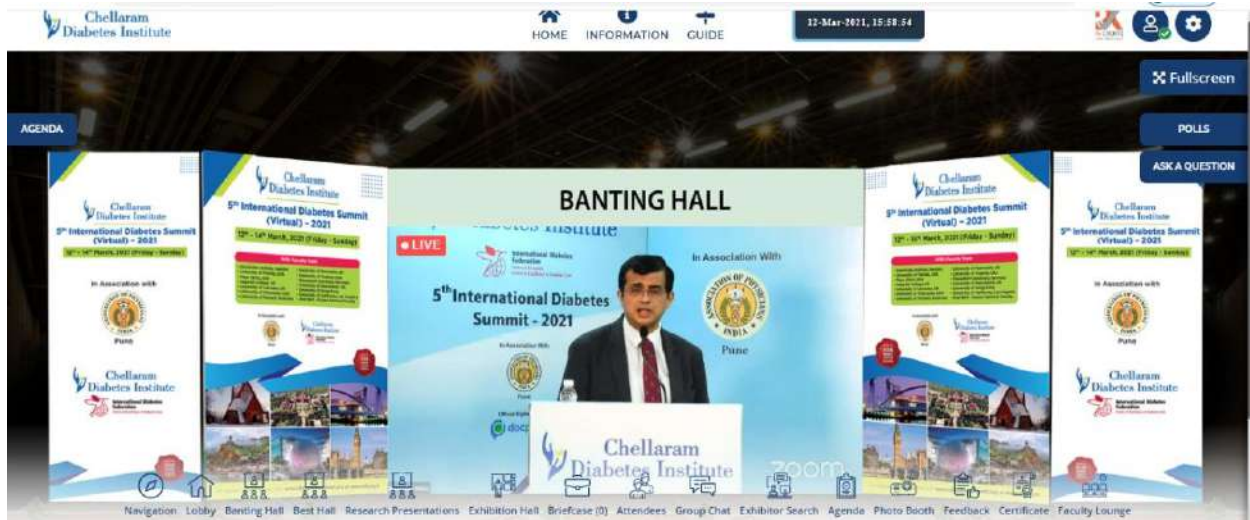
Chellaram Diabetes Institute

HOME INFORMATION GUIDE

12-Mar-2021, 15:58:54

Fullscreen

AGENDA

POLLS

ASK A QUESTION

Chellaram Diabetes Institute

5th International Diabetes Summit (Virtual) – 2021

12th – 14th March, 2021 (Friday - Sunday)

In Association with

Pune

Chellaram Diabetes Institute

Chellaram Diabetes Institute

5th International Diabetes Summit (Virtual) – 2021

12th – 14th March, 2021 (Friday - Sunday)

BANTING HALL

LIVE

Diabetes Institute

International Diabetes Federation

5th International Diabetes Summit - 2021

In Association With

In Association With

ASSOCIATION OF PHYSICIANS INDIA

Pune

Chellaram Diabetes Institute

zoom

Chellaram Diabetes Institute

5th International Diabetes Summit (Virtual) – 2021

12th – 14th March, 2021 (Friday - Sunday)

Chellaram Diabetes Institute

5th International Diabetes Summit (Virtual) – 2021

12th – 14th March, 2021 (Friday - Sunday)

In Association with

Pune

Chellaram Diabetes Institute

Navigation Lobby Banting Hall Best Hall Research Presentations Exhibition Hall Briefcase (0) Attendees Group Chat Exhibitor Search Agenda Photo Booth Feedback Certificate Faculty Lounge